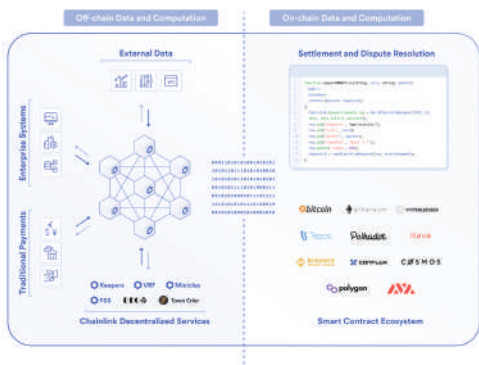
Off-chain Data and Computation

On-chain Data and Computation

External Data

Enterprise Systems

Traditional Payments

Keepers VRF Mixicles

FSS DECO Town Crier

Chainlink Decentralized Services

Settlement and Dispute Resolution

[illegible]

bitcoin ethereum HYPERLEDGER

Tezos Polkadot Hava

BINANCE SMART CHAIN CERTIFLOW COSMOS

polygon

Smart Contract Ecosystem